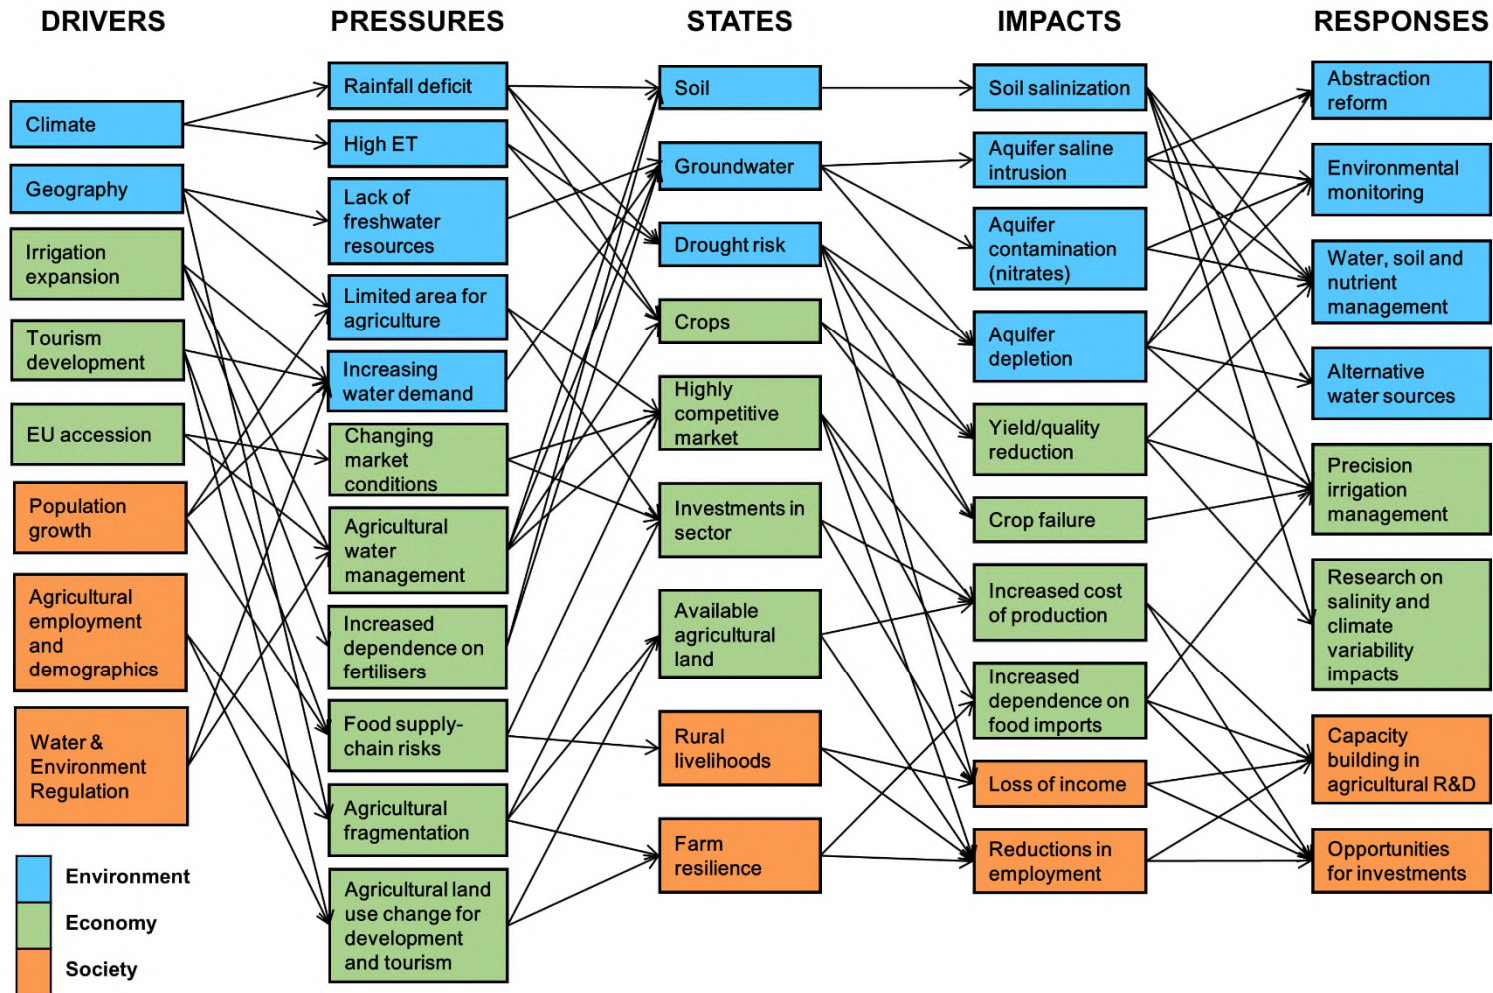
DRIVERS

Climate

Geography

Irrigation expansion

Tourism development

EU accession

Population growth

Agricultural employment and demographics

Water & Environment Regulation

PRESSURES

Rainfall deficit

High ET

Lack of freshwater resources

Limited area for agriculture

Increasing water demand

Changing market conditions

Agricultural water management

Increased dependence on fertilisers

Food supply-chain risks

Agricultural fragmentation

Agricultural land use change for development and tourism

STATES

Soil

Groundwater

Drought risk

Crops

Highly competitive market

Investments in sector

Available agricultural land

Rural livelihoods

Farm resilience

IMPACTS

Soil salinization

Aquifer saline intrusion

Aquifer contamination (nitrates)

Aquifer depletion

Yield/quality reduction

Crop failure

Increased cost of production

Increased dependence on food imports

Loss of income

Reductions in employment

RESPONSES

Abstraction reform

Environmental monitoring

Water, soil and nutrient management

Alternative water sources

Precision irrigation management

Research on salinity and climate variability impacts

Capacity building in agricultural R&D

Opportunities for investments

Environment

Economy

Society